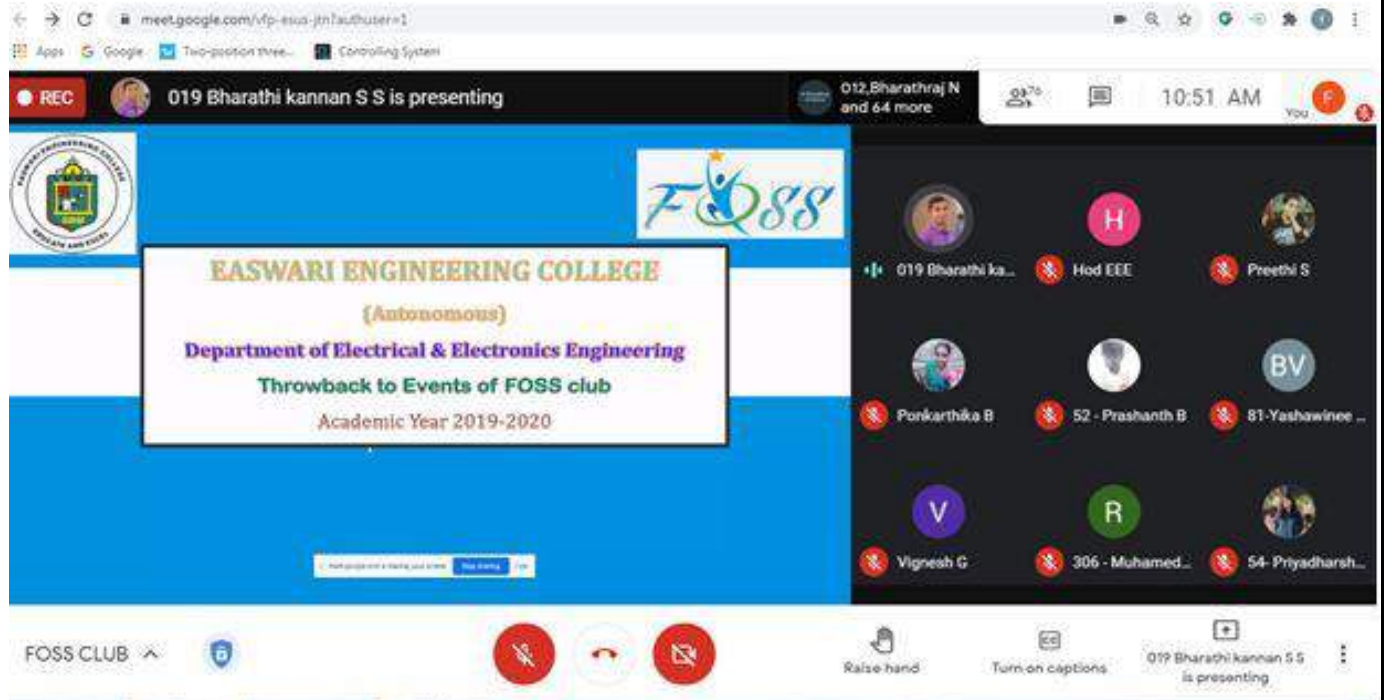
meet.google.com/vfp-esus-jtn?authuser=1

Apps Google Two-position three... Controlling System

REC 019 Bharathi kannan S S is presenting

012,Bharathraj N and 64 more

76

10:51 AM

You

FOSS

EASWARI ENGINEERING COLLEGE

(Autonomous)

Department of Electrical & Electronics Engineering

Throwback to Events of FOSS club

Academic Year 2019-2020

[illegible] Stop sharing Hide

019 Bharathi ka...

Hod EEE

Preethi S

Ponkarthika B

52 - Prashanth B

81-Yashawinee ...

Vignesh G

306 - Muhamed...

54- Priyadharsh...

FOSS CLUB

Raise hand

Turn on captions

019 Bharathi kannan S S is presenting